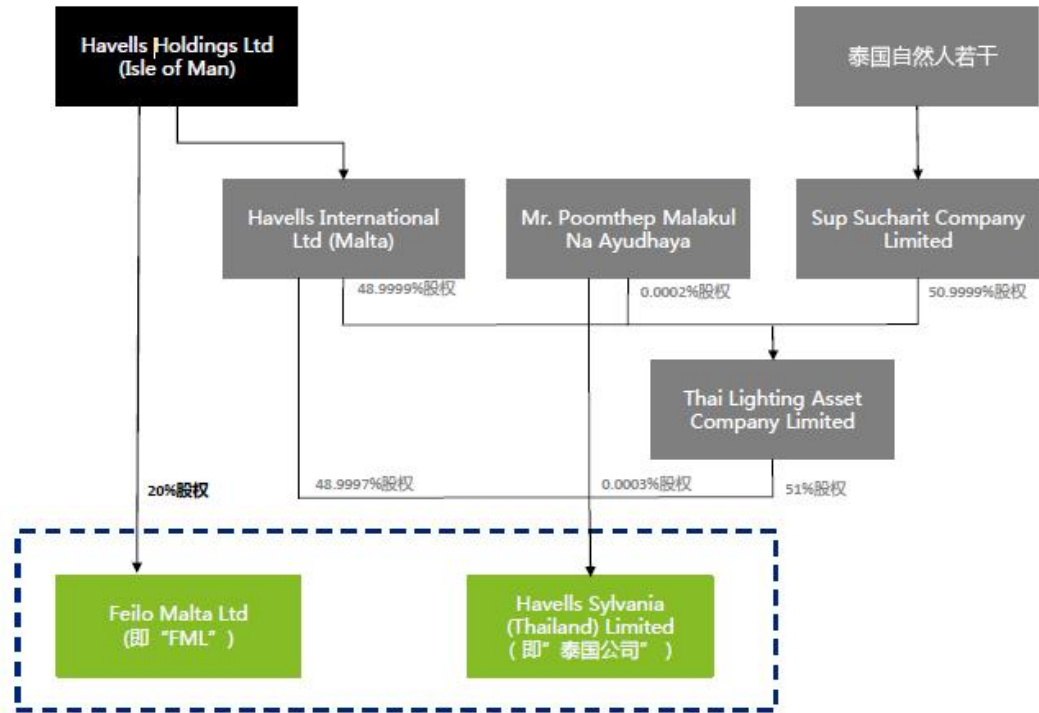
Havells Holdings Ltd (Isle of Man)

泰国自然人若干

Havells International Ltd (Malta)

Mr. Poomthep Malakul Na Ayudhaya

Sup Sucharit Company Limited

48.9999%股权

0.0002%股权

50.9999%股权

Thai Lighting Asset Company Limited

20%股权

48.9997%股权

0.0003%股权

51%股权

Feilo Malta Ltd (即"FML")

Havells Sylvania (Thailand) Limited (即"泰国公司")